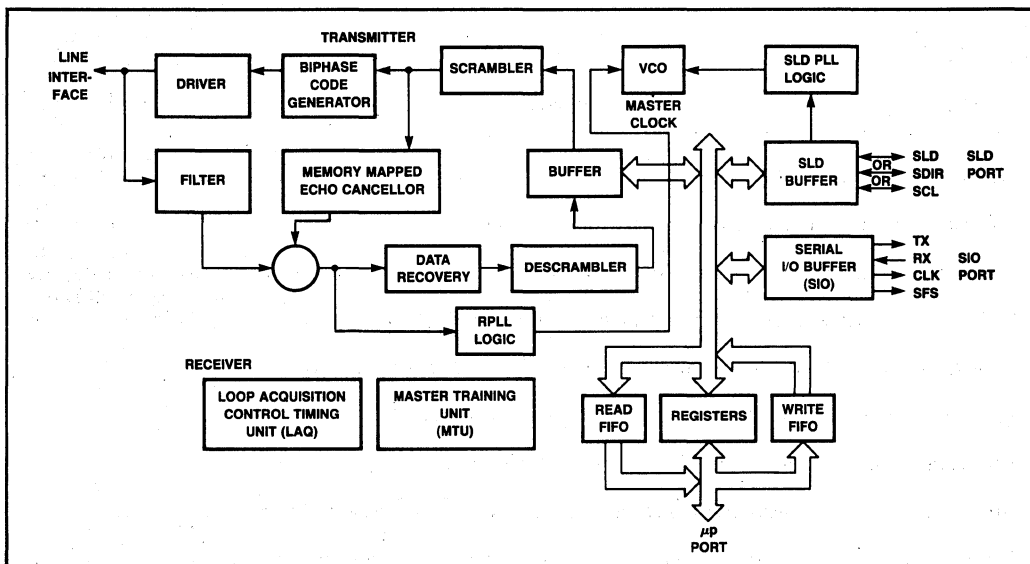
TRANSMITTER

LINE INTERFACE

DRIVER

BIPHASE CODE GENERATOR

SCRAMBLER

VCO

MASTER CLOCK

SLD PLL LOGIC

FILTER

MEMORY MAPPED ECHO CANCELLOR

BUFFER

SLD BUFFER

SLD

OR

SDIR

OR

SCL

SLD PORT

DATA RECOVERY

DESCRAMBLER

SERIAL I/O BUFFER (SIO)

TX

RX

CLK

SFS

SIO PORT

RPLL LOGIC

RECEIVER

LOOP ACQUISITION CONTROL TIMING UNIT (LAQ)

MASTER TRAINING UNIT (MTU)

READ FIFO

REGISTERS

WRITE FIFO

$\mu$p PORT